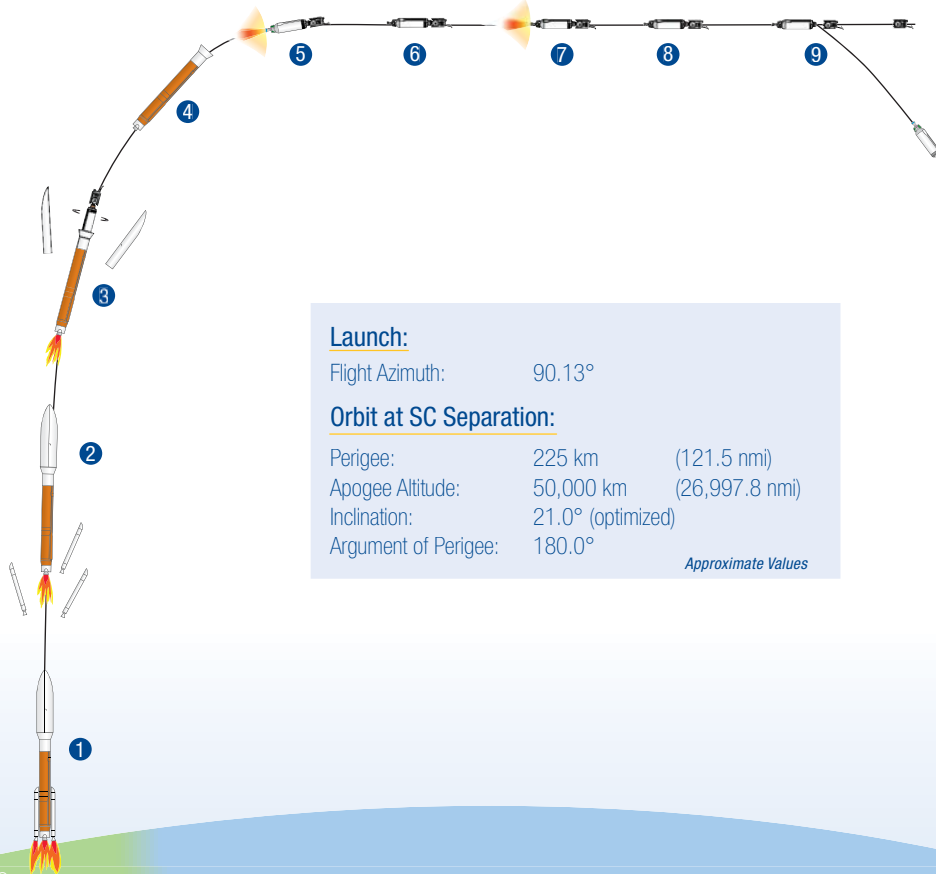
5 6 7 8 9

4

3

2

1

Launch:
Flight Azimuth: 90.13°

Orbit at SC Separation:

| | | |
|---|---|---|
| Perigee: | 225 km | (121.5 nmi) |
| Apogee Altitude: | 50,000 km | (26,997.8 nmi) |
| Inclination: | 21.0° (optimized) | |
| Argument of Perigee: | 180.0° | |

Approximate Values